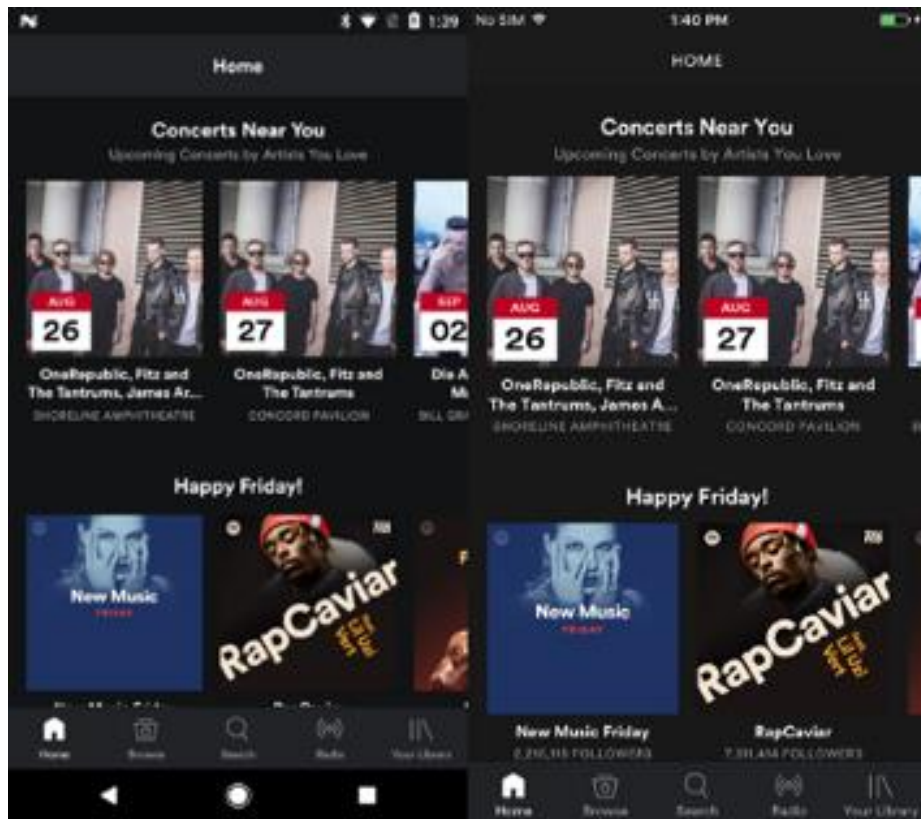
1:29

Home

Concerts Near You

Upcoming Concerts by Artists You Love

AUG 26

OneRepublic, Fitz and The Tantrums, James Ar...

SHORELINE AMPHITHEATRE

AUG 27

OneRepublic, Fitz and The Tantrums

CONCORD PAVILION

SEP 02

Die A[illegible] M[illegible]

BILL GR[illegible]

Happy Friday!

New Music FRIDAY

RapCaviar

Lil Uzi Vert

Home Browse Search Radio Your Library

No SIM 1:40 PM

HOME

Concerts Near You

Upcoming Concerts by Artists You Love

AUG 26

OneRepublic, Fitz and The Tantrums, James A...

SHORELINE AMPHITHEATRE

AUG 27

OneRepublic, Fitz and The Tantrums

CONCORD PAVILION

Happy Friday!

New Music FRIDAY

RapCaviar

Lil Uzi Vert

New Music Friday

2,310,115 FOLLOWERS

RapCaviar

7,331,436 FOLLOWERS

Home Browse Search Radio Your Library